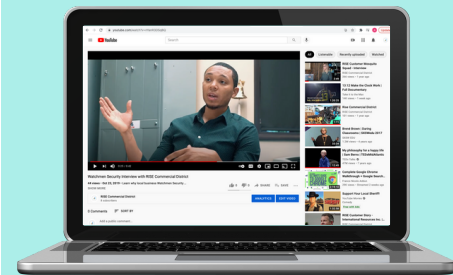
YouTube

Search

All

Watchmen Security Interview with RISE Commercial District

RISE Commercial District

ANALYTICS

EDIT VIDEO

Comments

SORT BY

Add a public comment...

RISE Customer Story

12:13 Make the Clock Work

RISE Commercial District

Brand Moxie

My philosophy for a happy life

Complete Google Chrome Walkthrough

Support Your Local Sheriff

RISE Customer Story